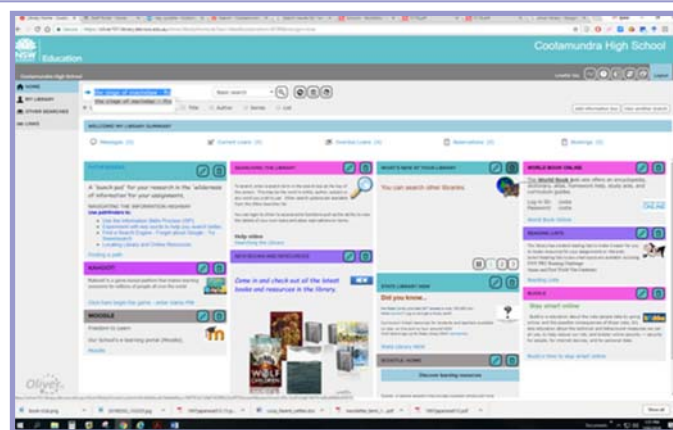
NSW Education

Cootamundra High School

Cootamundra High School

HOME

MY LIBRARY

OTHER SEARCHES

MY LINKS

the stage of mackellar

Basic search

Title Author Series List

WELCOME! MY LIBRARY SUMMARY

Messages (0)

Current Loans (0)

Overdue Loans (0)

Reservations (0)

Bookings (0)

NAVIGATING THE LIBRARY

WHAT'S NEW AT YOUR LIBRARY

WORLD BOOK ONLINE

You can search other libraries

A "launch pad" for your research in the 'wilderness of information' for your assignments.

NAVIGATING THE INFORMATION HIGHWAY

Use pathfinders to:

Finding a path

Help online

Searching the Library

NEW BOOKS AND RESOURCES

Come in and check out all the latest books and resources in the library.

KAHOOT!

MOODLE

Freedom to Learn

Our School's e-learning portal (Moodle).

Moodle

STATE LIBRARY NSW

Did you know...

State Library NSW

SCOOTLE HOME

Discover learning resources

World Book Online

READING LISTS

Reading Lists

BLOOK-E

Stay smart online

Oliver